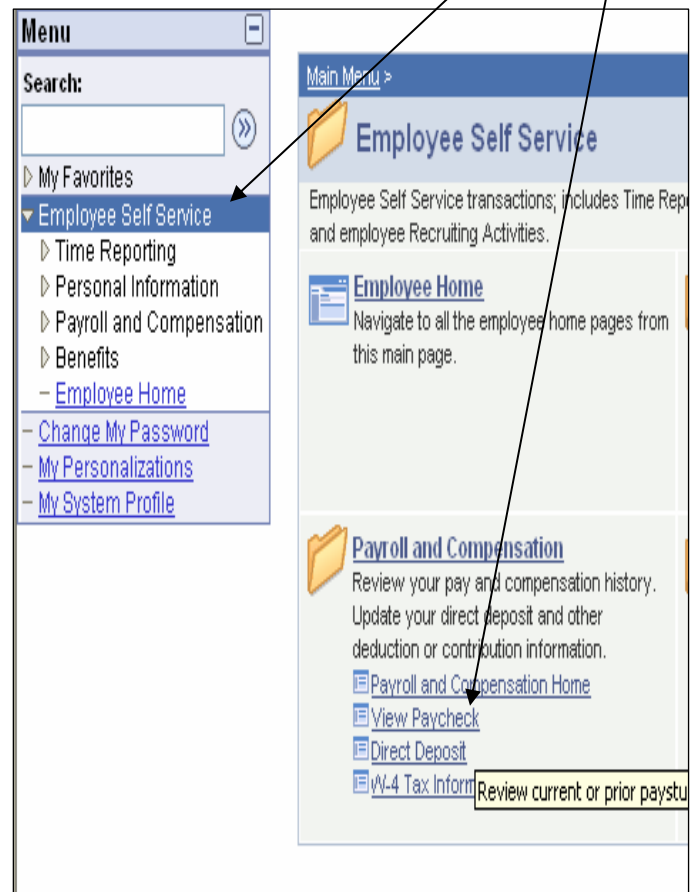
Menu

Search:

My Favorites
Employee Self Service
Time Reporting
Personal Information
Payroll and Compensation
Benefits
– Employee Home
– Change My Password
– My Personalizations
– My System Profile

Main Menu >

Employee Self Service

Employee Self Service transactions; includes Time Repo and employee Recruiting Activities.

Employee Home
Navigate to all the employee home pages from this main page.

Payroll and Compensation
Review your pay and compensation history. Update your direct deposit and other deduction or contribution information.
Payroll and Compensation Home
View Paycheck
Direct Deposit
W-4 Tax Inform
Review current or prior paystu